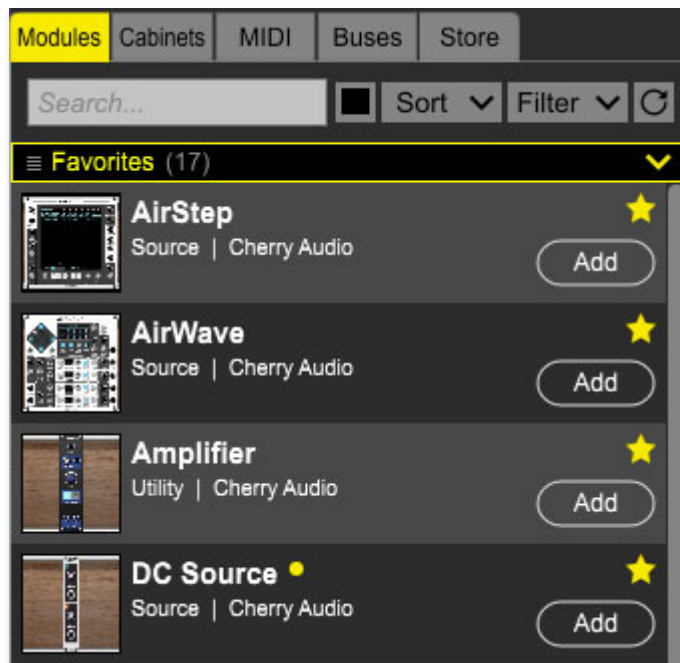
Modules Cabinets MIDI Buses Store

Search...

Sort Filter

Favorites (17)

AirStep
Source | Cherry Audio
Add

AirWave
Source | Cherry Audio
Add

Amplifier
Utility | Cherry Audio
Add

DC Source
Source | Cherry Audio
Add